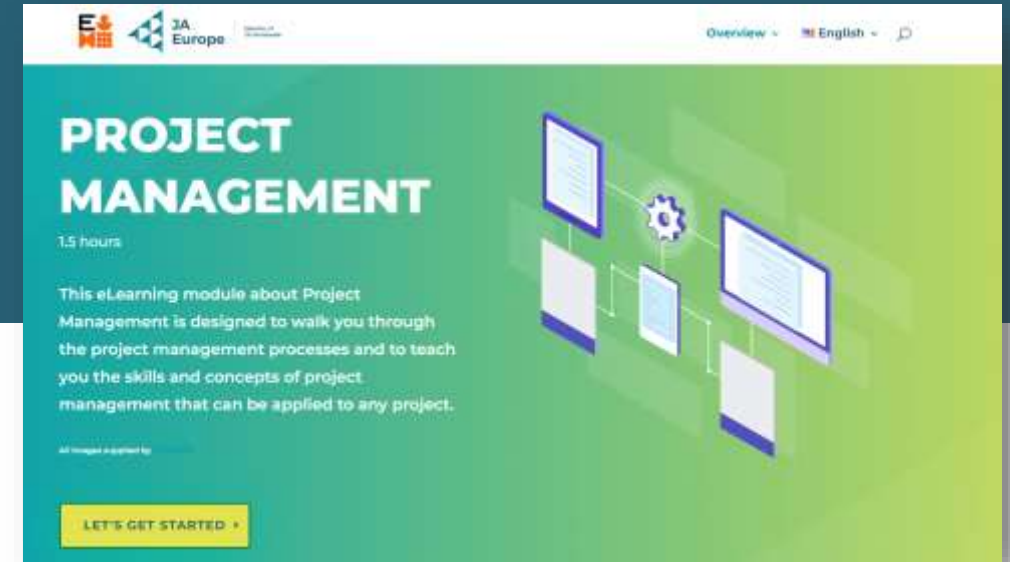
JA Europe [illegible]

Overview English

PROJECT MANAGEMENT

1.5 hours

This eLearning module about Project Management is designed to walk you through the project management processes and to teach you the skills and concepts of project management that can be applied to any project.

All images supplied by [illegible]

LET'S GET STARTED